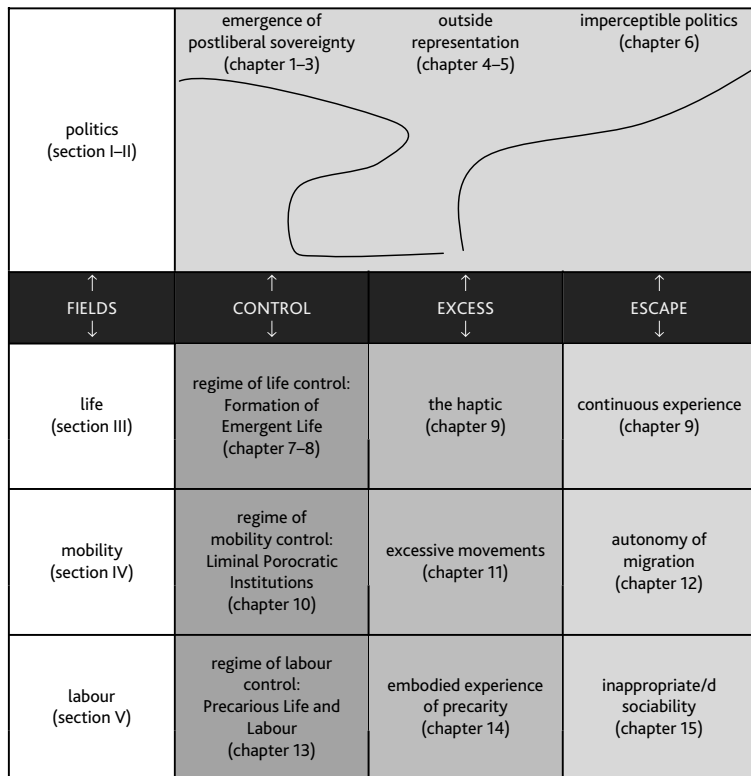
| | | | |
|---|---|---|---|
| politics (section I–II) | emergence of postliberal sovereignty (chapter 1–3) | outside representation (chapter 4–5) | imperceptible politics (chapter 6) |
| ↑ FIELDS ↓ | ↑ CONTROL ↓ | ↑ EXCESS ↓ | ↑ ESCAPE ↓ |
| life (section III) | regime of life control: Formation of Emergent Life (chapter 7–8) | the haptic (chapter 9) | continuous experience (chapter 9) |
| mobility (section IV) | regime of mobility control: Liminal Porocratic Institutions (chapter 10) | excessive movements (chapter 11) | autonomy of migration (chapter 12) |
| labour (section V) | regime of labour control: Precarious Life and Labour (chapter 13) | embodied experience of precarity (chapter 14) | inappropriate/d sociability (chapter 15) |